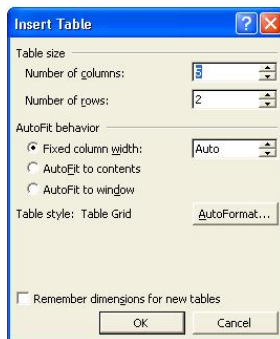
Insert Table

Table size

Number of columns: 3

Number of rows: 2

AutoFit behavior

Fixed column width: Auto

AutoFit to contents

AutoFit to window

Table style: Table Grid

AutoFormat...

Remember dimensions for new tables

OK

Cancel